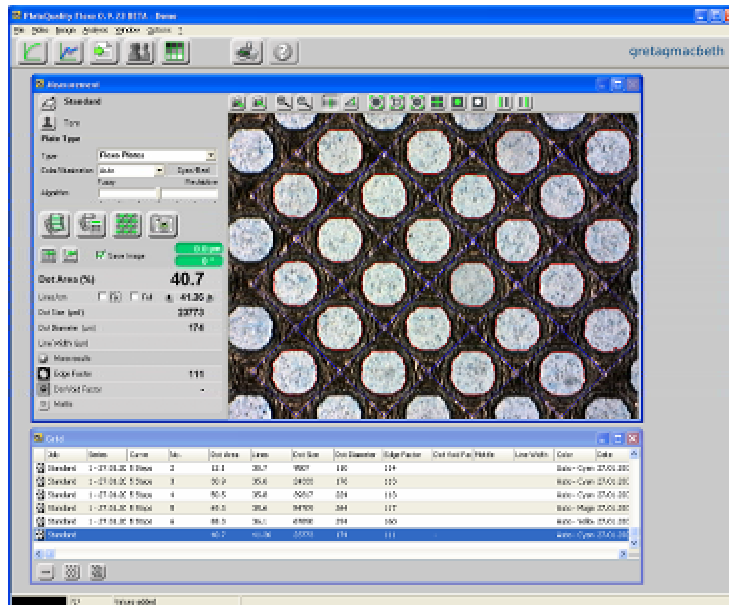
PlateQuality Flexo 0.9.20 BETA - Demo
File Plates Image Analysis Window Options ?
gretagmacbeth

Measurement
Standard
Tone
Plate Type
Type Flexo Plates
Color/Illumination Auto Sync/Reset
Algorithm Fuzzy Resolution
Save Image
Dot Area (%) 40.7
Lines/cm Fill 41.36
Dot Size (µm²) 23773
Dot Diameter (µm) 174
Line Width (µm)
More results
Edge Factor 111
Dot Void Factor -
Matrix

Grid
| Job | Series | Curve | No. | Dot Area | Lines | Dot Size | Dot Diameter | Edge Factor | Dot Void Fa | Matrix | Line Width | Color | Date |
|---|---|---|---|---|---|---|---|---|---|---|---|---|---|
| Standard | 1 - 27.01.20 | 5 Steps | 2 | 33.1 | 39.7 | 9807 | 110 | 114 | | | | Auto - Cyan | 27.01.200 |
| Standard | 1 - 27.01.20 | 5 Steps | 3 | 30.9 | 35.6 | 24033 | 175 | 113 | | | | Auto - Cyan | 27.01.200 |
| Standard | 1 - 27.01.20 | 5 Steps | 4 | 50.5 | 35.6 | 39917 | 224 | 115 | | | | Auto - Cyan | 27.01.200 |
| Standard | 1 - 27.01.20 | 5 Steps | 5 | 60.3 | 35.6 | 94759 | 344 | 117 | | | | Auto - Mage | 27.01.200 |
| Standard | 1 - 27.01.20 | 5 Steps | 6 | 80.3 | 36.1 | 69898 | 294 | 160 | | | | Auto - Yello | 27.01.200 |
| Standard | | | | 40.7 | 41.36 | 23773 | 174 | 111 | - | | | Auto - Cyan | 27.01.200 |

Values added